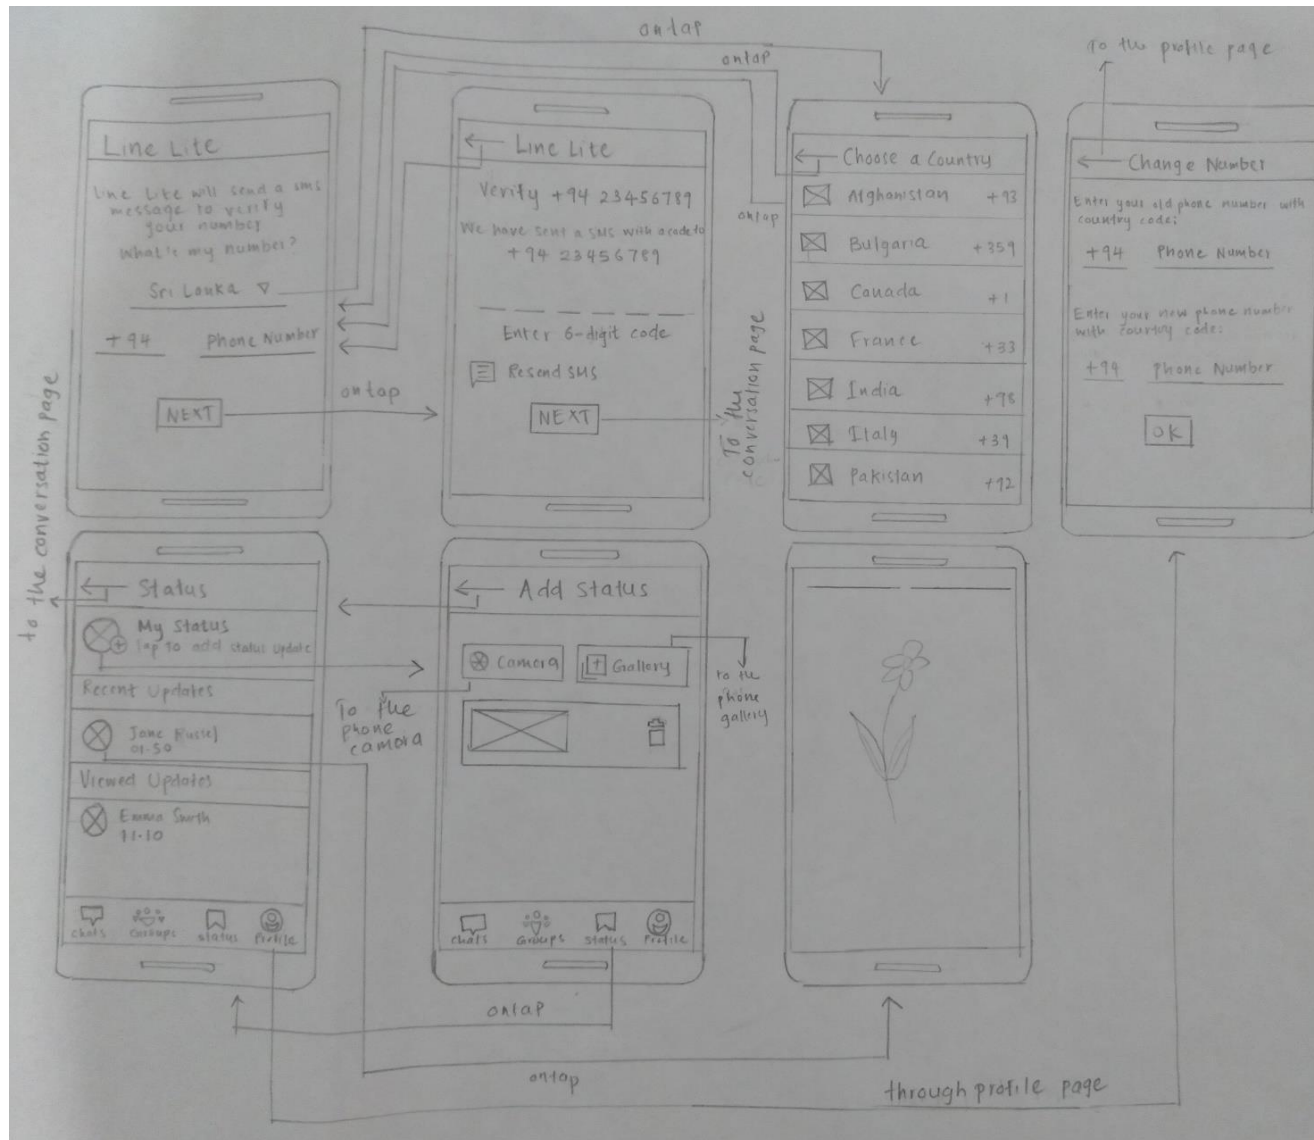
ontap

ontap

To the profile page

Line Lite

Line Lite will send a sms message to verify your number

What's my number?

Sri Lanka ▽

+94 Phone Number

NEXT

ontap

Line Lite

Verify +94 23456789

We have sent a SMS with a code to +94 23456789

Enter 6-digit code

Resend SMS

NEXT

To the conversation page

ontap

Choose a Country

Afghanistan +93

Bulgaria +359

Canada +1

France +33

India +98

Italy +39

Pakistan +92

Change Number

Enter your old phone number with country code:

+94 Phone Number

Enter your new phone number with country code:

+94 Phone Number

OK

to the conversation page

Status

My Status
Tap to add status update

Recent Updates

Jane Russel
01:50

Viewed Updates

Emma Smith
11:10

chats Groups status Profile

To the phone camera

Add Status

Camera

Gallery

To the phone gallery

chats Groups status Profile

ontap

ontap

through profile page